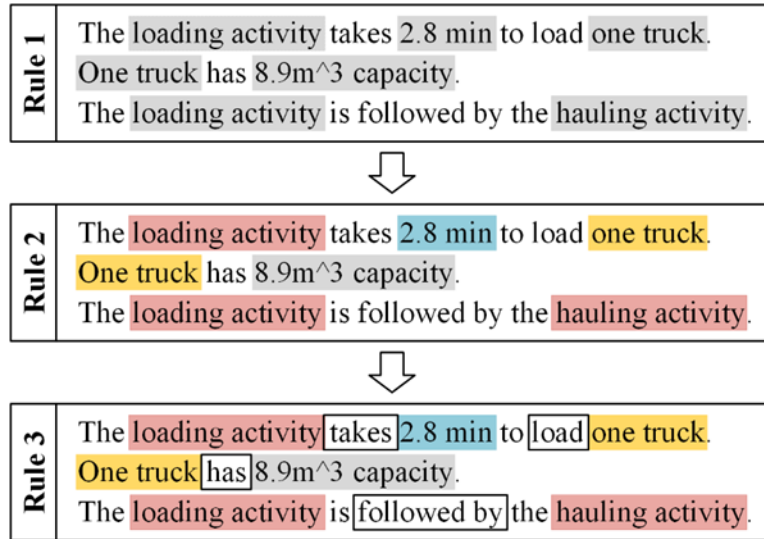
Rule 1
The loading activity takes 2.8 min to load one truck.
One truck has 8.9m^3 capacity.
The loading activity is followed by the hauling activity.

Rule 2
The loading activity takes 2.8 min to load one truck.
One truck has 8.9m^3 capacity.
The loading activity is followed by the hauling activity.

Rule 3
The loading activity takes 2.8 min to load one truck.
One truck has 8.9m^3 capacity.
The loading activity is followed by the hauling activity.